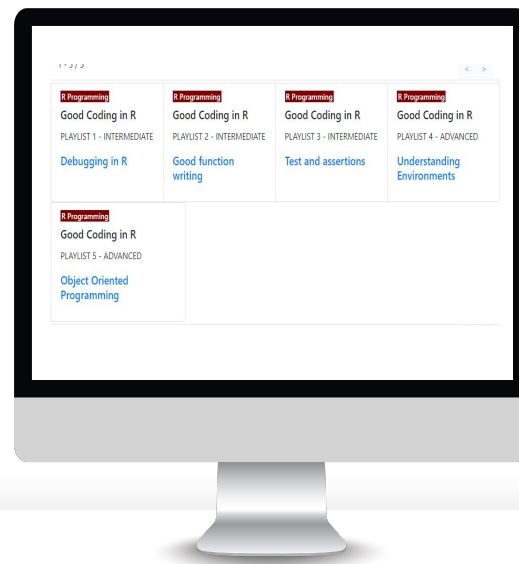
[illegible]

< >

R Programming
Good Coding in R
PLAYLIST 1 - INTERMEDIATE
Debugging in R

R Programming
Good Coding in R
PLAYLIST 2 - INTERMEDIATE
Good function writing

R Programming
Good Coding in R
PLAYLIST 3 - INTERMEDIATE
Test and assertions

R Programming
Good Coding in R
PLAYLIST 4 - ADVANCED
Understanding Environments

R Programming
Good Coding in R
PLAYLIST 5 - ADVANCED
Object Oriented Programming